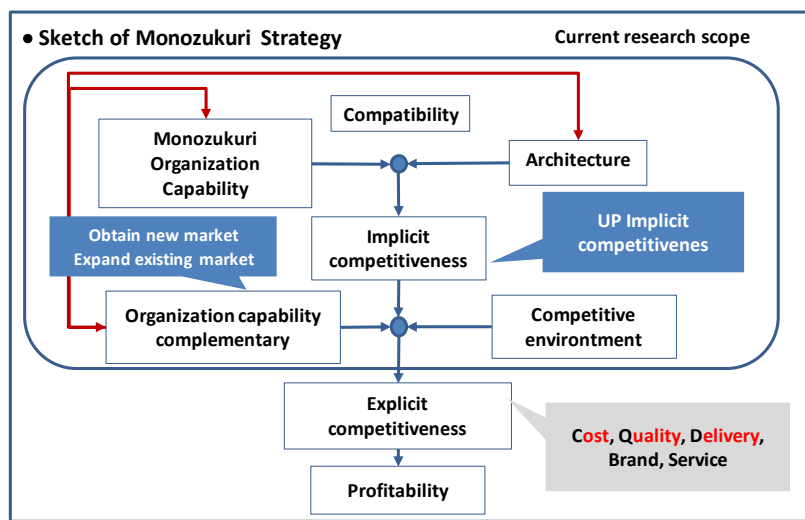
• Sketch of Monozukuri Strategy

Current research scope

Compatibility

Monozukuri Organization Capability

Architecture

Obtain new market
Expand existing market

Implicit competitiveness

UP Implicit competitivenes

Organization capability complementary

Competitive environtment

Explicit competitiveness

Cost, Quality, Delivery, Brand, Service

Profitability